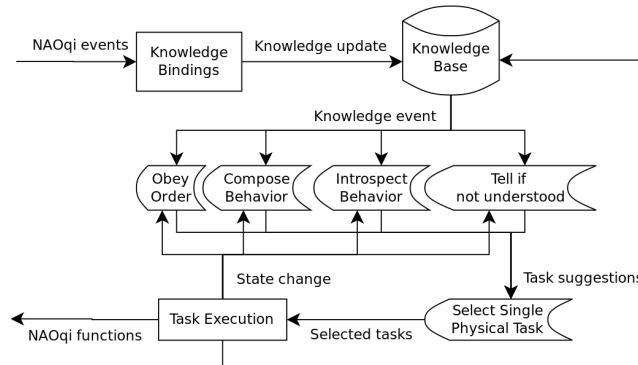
NAOqi events

Knowledge Bindings

Knowledge update

Knowledge Base

Knowledge event

Obey Order

Compose Behavior

Introspect Behavior

Tell if not understood

State change

Task suggestions

Task Execution

Select Single Physical Task

NAOqi functions

Selected tasks